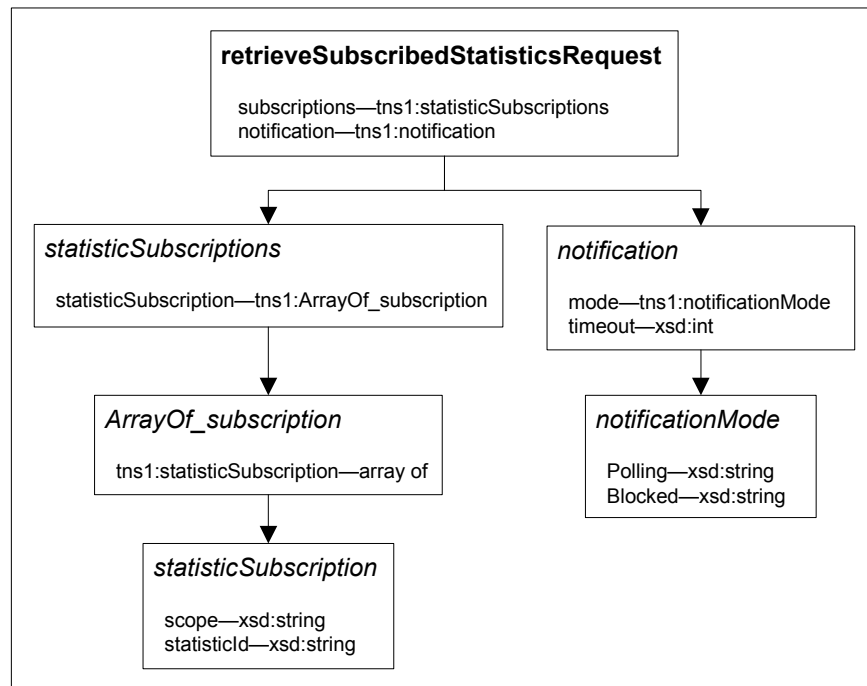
retrieveSubscribedStatisticsRequest

subscriptions—tns1:statisticSubscriptions
notification—tns1:notification

statisticSubscriptions

statisticSubscription—tns1:ArrayOf_subscription

ArrayOf_subscription

tns1:statisticSubscription—array of

statisticSubscription

scope—xsd:string
statisticId—xsd:string

notification

mode—tns1:notificationMode
timeout—xsd:int

notificationMode

Polling—xsd:string
Blocked—xsd:string